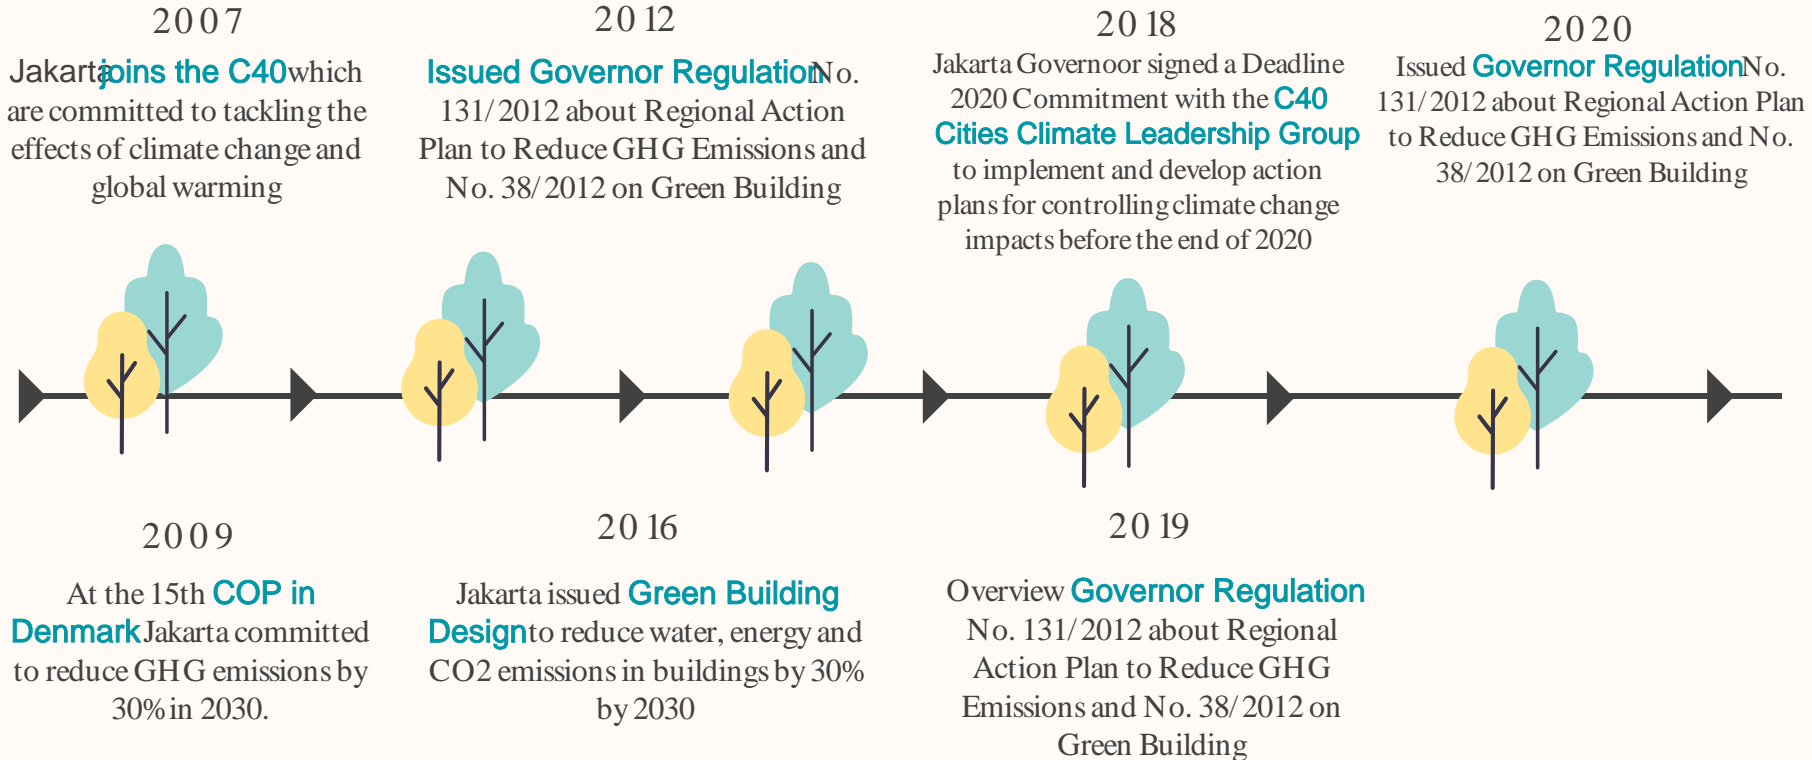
2007

Jakarta joins the C40 which are committed to tackling the effects of climate change and global warming

2012

Issued Governor Regulation No. 131/2012 about Regional Action Plan to Reduce GHG Emissions and No. 38/2012 on Green Building

2018

Jakarta Governoor signed a Deadline 2020 Commitment with the C40 Cities Climate Leadership Group to implement and develop action plans for controlling climate change impacts before the end of 2020

2020

Issued Governor Regulation No. 131/2012 about Regional Action Plan to Reduce GHG Emissions and No. 38/2012 on Green Building

2009

At the 15th COP in Denmark Jakarta committed to reduce GHG emissions by 30% in 2030.

2016

Jakarta issued Green Building Design to reduce water, energy and CO2 emissions in buildings by 30% by 2030

2019

Overview Governor Regulation No. 131/2012 about Regional Action Plan to Reduce GHG Emissions and No. 38/2012 on Green Building